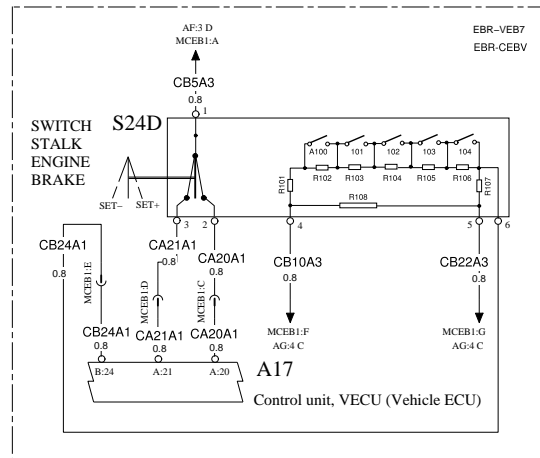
EBR–VEB7
EBR–CEBV

AF:3 D
MCEB1:A

CB5A3
0.8
1

S24D

SWITCH
STALK
ENGINE
BRAKE

SET–
SET+

A100
101
102
103
104
R101
R102
R103
R104
R105
R106
R107
R108

3
2
4
5
6

CB24A1
0.8
MCEB1:E

CA21A1
0.8

CA20A1
0.8

MCEB1:D
MCEB1:C

CB10A3
0.8

CB22A3
0.8

MCEB1:F
AG:4 C

MCEB1:G
AG:4 C

CB24A1
0.8
CA21A1
0.8
CA20A1
0.8

B:24
A:21
A:20

A17
Control unit, VECU (Vehicle ECU)